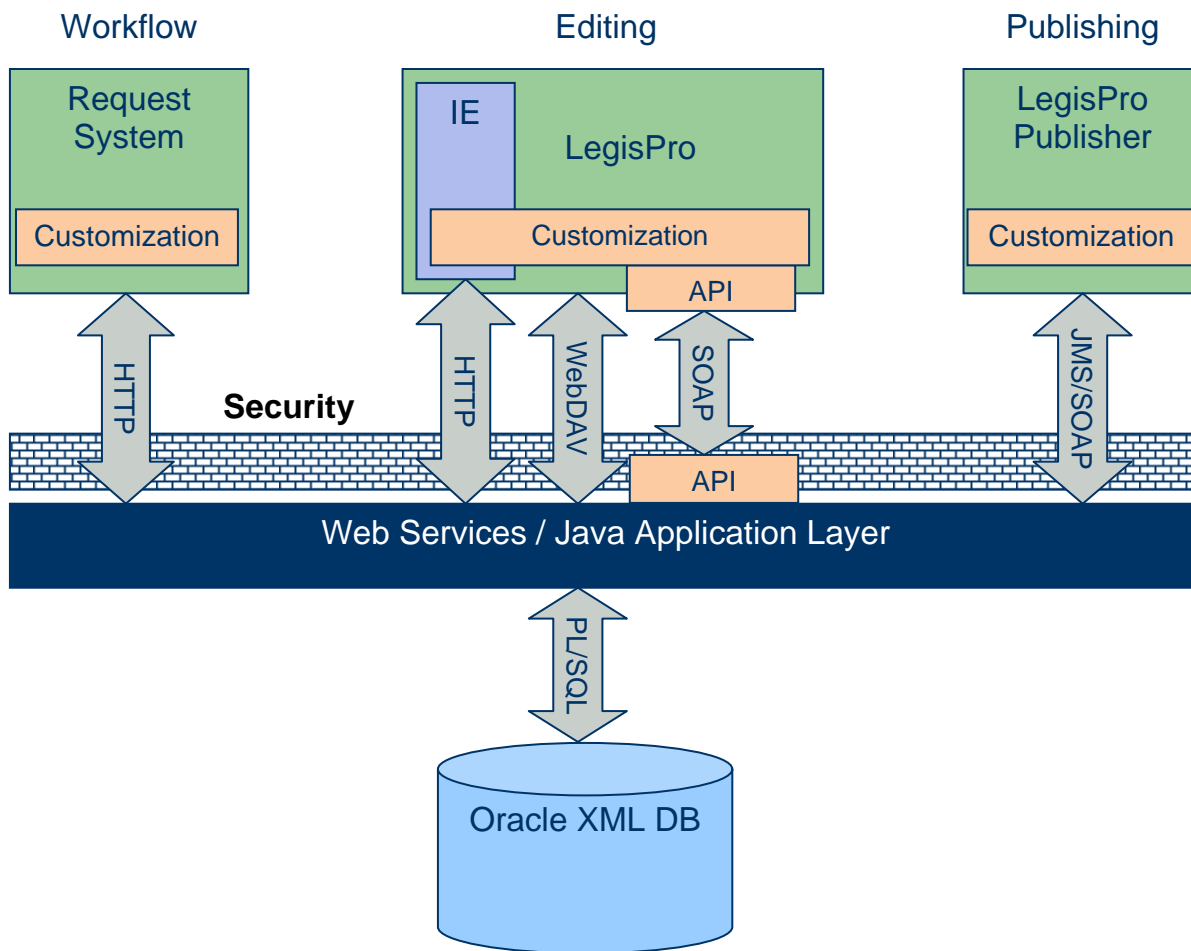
Workflow

Editing

Publishing

Request System

Customization

IE

LegisPro

Customization

API

LegisPro Publisher

Customization

HTTP

Security

HTTP

WebDAV

SOAP

JMS/SOAP

API

Web Services / Java Application Layer

PL/SQL

Oracle XML DB